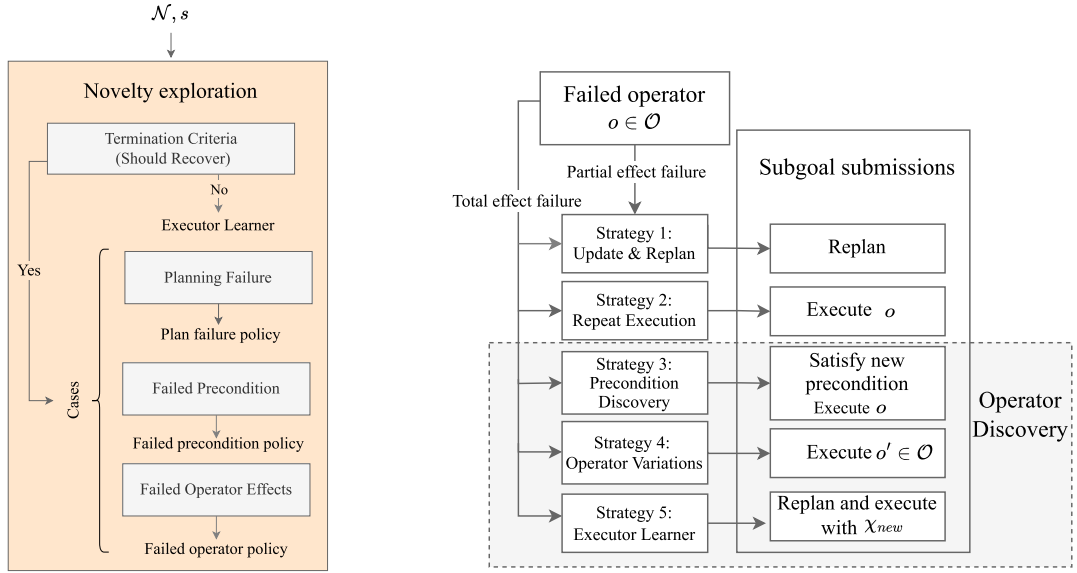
$\mathcal{N}, s$

Novelty exploration

Termination Criteria (Should Recover)

No

Executor Learner

Yes

Cases

Planning Failure

Plan failure policy

Failed Precondition

Failed precondition policy

Failed Operator Effects

Failed operator policy

Failed operator $o \in \mathcal{O}$

Partial effect failure

Total effect failure

Subgoal submissions

Strategy 1: Update & Replan

Replan

Strategy 2: Repeat Execution

Execute $o$

Strategy 3: Precondition Discovery

Satisfy new precondition Execute $o$

Operator Discovery

Strategy 4: Operator Variations

Execute $o' \in \mathcal{O}$

Strategy 5: Executor Learner

Replan and execute with $\chi_{new}$